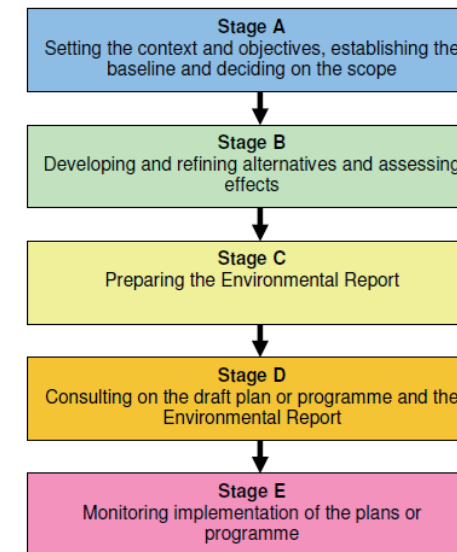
Stage A
Setting the context and objectives, establishing the baseline and deciding on the scope

Stage B
Developing and refining alternatives and assessing effects

Stage C
Preparing the Environmental Report

Stage D
Consulting on the draft plan or programme and the Environmental Report

Stage E
Monitoring implementation of the plans or programme